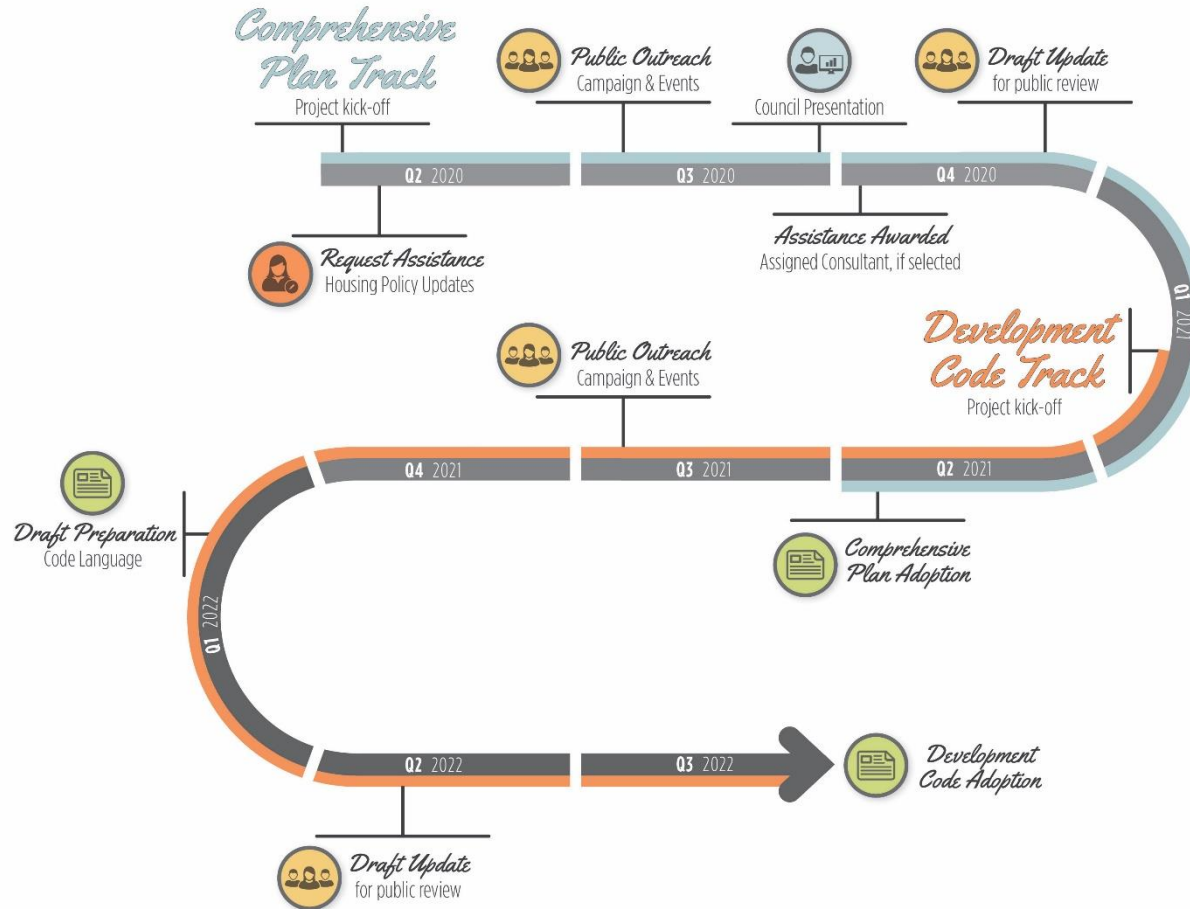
Comprehensive Plan Track
Project kick-off

Public Outreach
Campaign & Events

Council Presentation

Draft Update
for public review

Q2 2020

Q3 2020

Q4 2020

Request Assistance
Housing Policy Updates

Assistance Awarded
Assigned Consultant, if selected

Q1 2021

Development Code Track
Project kick-off

Public Outreach
Campaign & Events

Q4 2021

Q3 2021

Q2 2021

Draft Preparation
Code Language

Comprehensive Plan Adoption

Q1 2022

Q2 2022

Q3 2022

Development Code Adoption

Draft Update
for public review